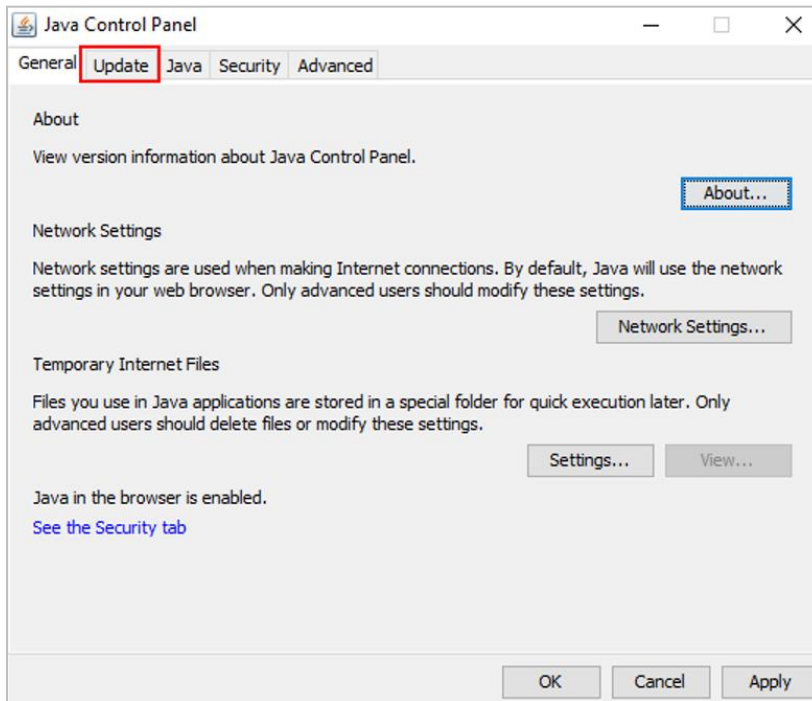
Java Control Panel

General Update Java Security Advanced

About

View version information about Java Control Panel.

About...

Network Settings

Network settings are used when making Internet connections. By default, Java will use the network settings in your web browser. Only advanced users should modify these settings.

Network Settings...

Temporary Internet Files

Files you use in Java applications are stored in a special folder for quick execution later. Only advanced users should delete files or modify these settings.

Settings... View...

Java in the browser is enabled.

See the Security tab

OK Cancel Apply